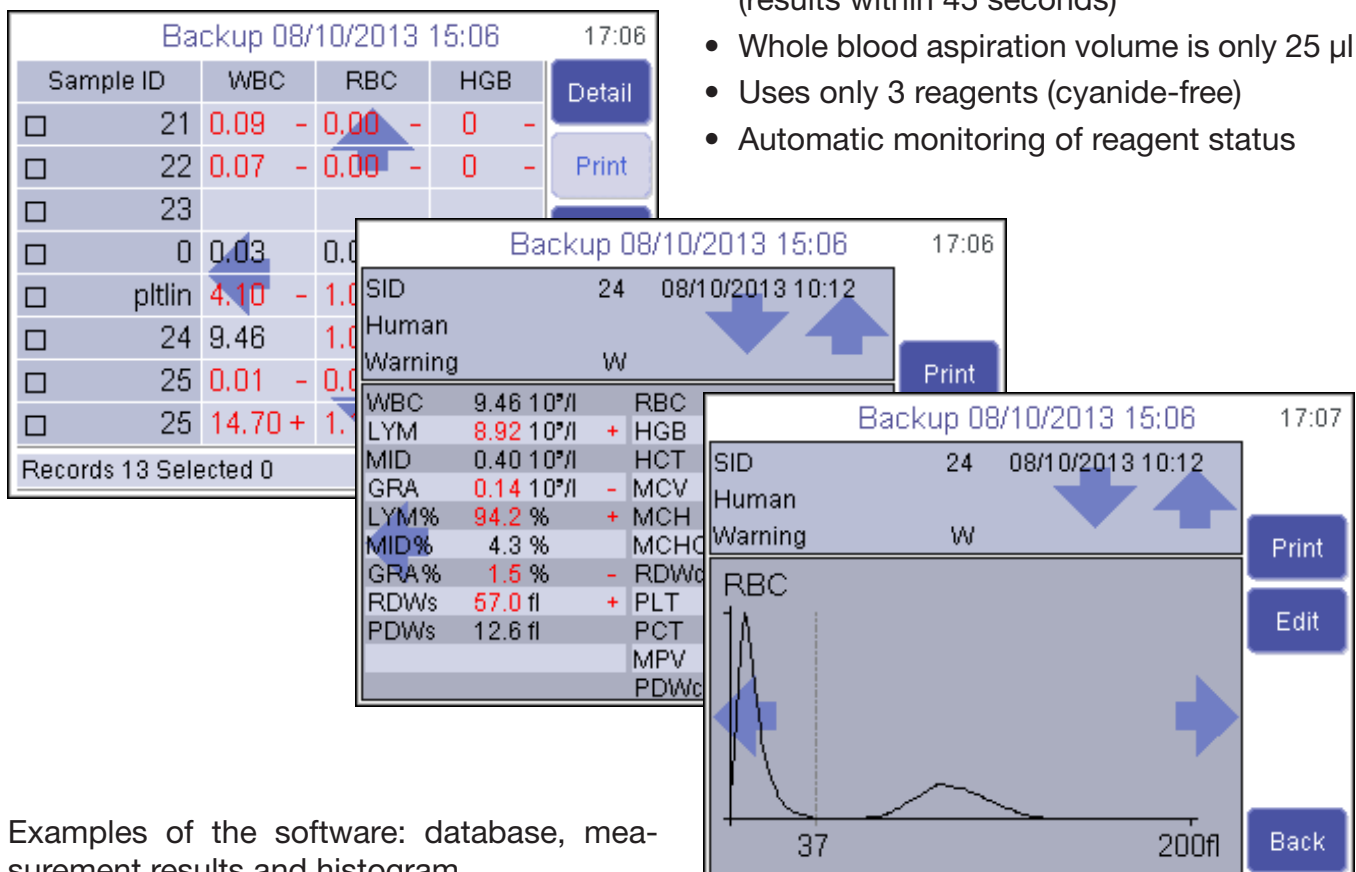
(results within 45 seconds)

• Whole blood aspiration volume is only 25 µl
• Uses only 3 reagents (cyanide-free)
• Automatic monitoring of reagent status

Backup 08/10/2013 15:06 17:06

| Sample ID | WBC | RBC | HGB |
|---|---|---|---|
| ☐ 21 | 0.09 - | 0.00 - | 0 - |
| ☐ 22 | 0.07 - | 0.00 - | 0 - |
| ☐ 23 | | | |
| ☐ 0 | 0.03 | 0.0 | |
| ☐ pltlin | 4.10 - | 1.0 | |
| ☐ 24 | 9.46 | 1.0 | |
| ☐ 25 | 0.01 - | 0.0 | |
| ☐ 25 | 14.70 + | 1.1 | |

Records 13 Selected 0

Detail
Print

Backup 08/10/2013 15:06 17:06

SID 24 08/10/2013 10:12
Human
Warning W

Print

| | | | |
|---|---|---|---|
| WBC | 9.46 $10^9$/l | | RBC |
| LYM | 8.92 $10^9$/l | + | HGB |
| MID | 0.40 $10^9$/l | | HCT |
| GRA | 0.14 $10^9$/l | - | MCV |
| LYM% | 94.2 % | + | MCH |
| MID% | 4.3 % | | MCHC |
| GRA% | 1.5 % | - | RDWc |
| RDWs | 57.0 fl | + | PLT |
| PDWs | 12.6 fl | | PCT |
| | | | MPV |
| | | | PDWc |

Backup 08/10/2013 15:06 17:07

SID 24 08/10/2013 10:12
Human
Warning W

Print
Edit

RBC

37 200fl

Back

Examples of the software: database, measurement results and histogram